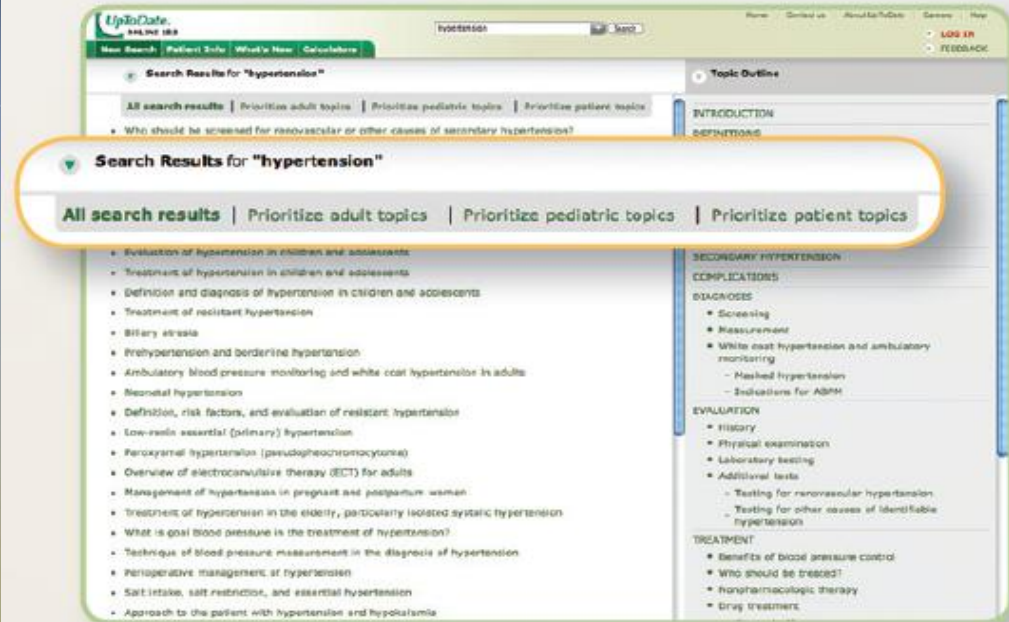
UpToDate. ONLINE 18.0

New Search | Patient Info | What's New | Calculators

hypertension Search

Home Contact us About UpToDate Careers Help

LOG IN

FEEDBACK

Search Results for "hypertension"

All search results | Prioritize adult topics | Prioritize pediatric topics | Prioritize patient topics

• Who should be screened for renovascular or other causes of secondary hypertension?

Search Results for "hypertension"

All search results | Prioritize adult topics | Prioritize pediatric topics | Prioritize patient topics

• Evaluation of hypertension in children and adolescents
• Treatment of hypertension in children and adolescents
• Definition and diagnosis of hypertension in children and adolescents
• Treatment of resistant hypertension
• Biliary atresia
• Prehypertension and borderline hypertension
• Ambulatory blood pressure monitoring and white coat hypertension in adults
• Neonatal hypertension
• Definition, risk factors, and evaluation of resistant hypertension
• Low-renin essential (primary) hypertension
• Paroxysmal hypertension (pseudopheochromocytoma)
• Overview of electroconvulsive therapy (ECT) for adults
• Management of hypertension in pregnant and postpartum women
• Treatment of hypertension in the elderly, particularly isolated systolic hypertension
• What is goal blood pressure in the treatment of hypertension?
• Technique of blood pressure measurement in the diagnosis of hypertension
• Perioperative management of hypertension
• Salt intake, salt restriction, and essential hypertension
• Approach to the patient with hypertension and hypokalemia

Topic Outline

INTRODUCTION
DEFINITIONS
SECONDARY HYPERTENSION
COMPLICATIONS
DIAGNOSIS
• Screening
• Measurement
• White coat hypertension and ambulatory monitoring
– Masked hypertension
– Indications for ABPM
EVALUATION
• History
• Physical examination
• Laboratory testing
• Additional tests
– Testing for renovascular hypertension
– Testing for other causes of identifiable hypertension
TREATMENT
• Benefits of blood pressure control
• Who should be treated?
• Nonpharmacologic therapy
• Drug treatment